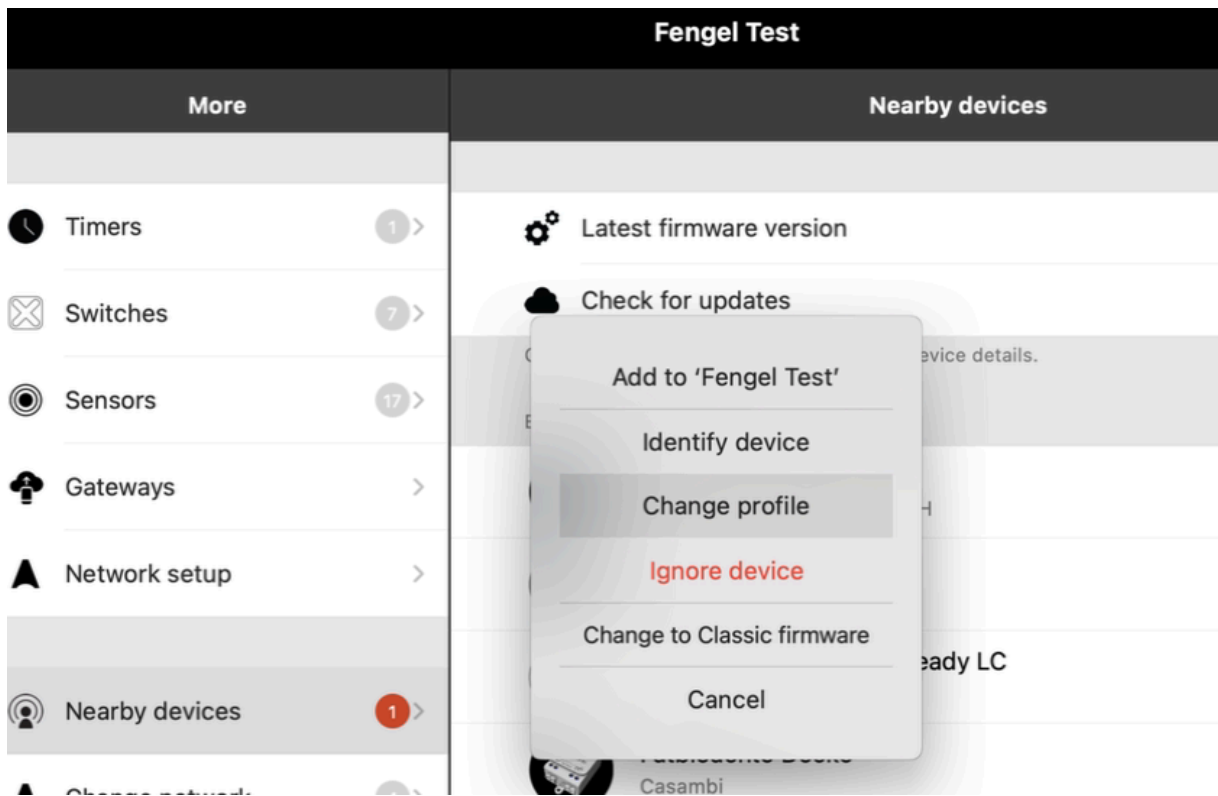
Fengel Test

More

Timers 1

Switches 7

Sensors 17

Gateways

Network setup

Nearby devices 1

Change network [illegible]

Nearby devices

Latest firmware version

Check for updates

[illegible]evice details.

Add to 'Fengel Test'

Identify device

Change profile

Ignore device

Change to Classic firmware

Cancel

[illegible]H

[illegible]eady LC

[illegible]

Casambi